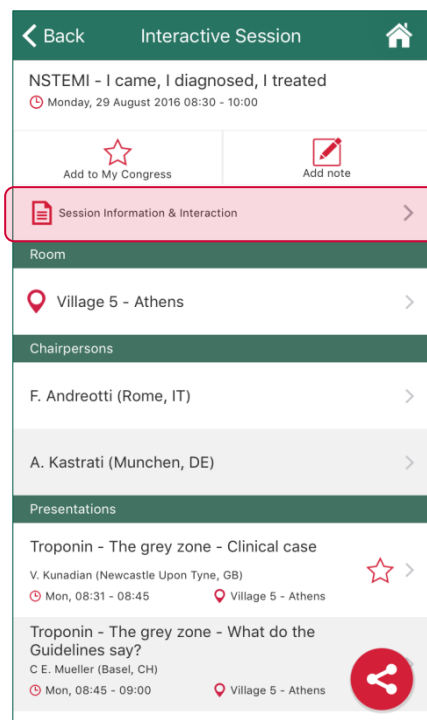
Back Interactive Session

NSTEMI - I came, I diagnosed, I treated

Monday, 29 August 2016 08:30 - 10:00

Add to My Congress

Add note

Session Information & Interaction

Room

Village 5 - Athens

Chairpersons

F. Andreotti (Rome, IT)

A. Kastrati (Munchen, DE)

Presentations

Troponin - The grey zone - Clinical case

V. Kunadian (Newcastle Upon Tyne, GB)

Mon, 08:31 - 08:45

Village 5 - Athens

Troponin - The grey zone - What do the Guidelines say?

C E. Mueller (Basel, CH)

Mon, 08:45 - 09:00

Village 5 - Athens